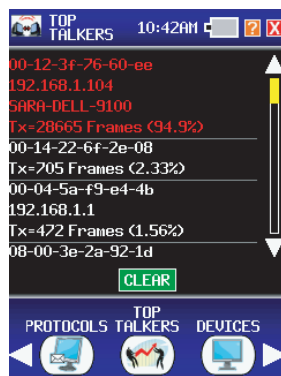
TOP TALKERS 10:42AM ? X

00-12-3f-76-60-ee
192.168.1.104
SARA-DELL-9100
Tx=28665 Frames (94.9%)

00-14-22-6f-2e-08
Tx=705 Frames (2.33%)

00-04-5a-f9-e4-4b
192.168.1.1
Tx=472 Frames (1.56%)

08-00-3e-2a-92-1d

CLEAR

PROTOCOLS TOP TALKERS DEVICES